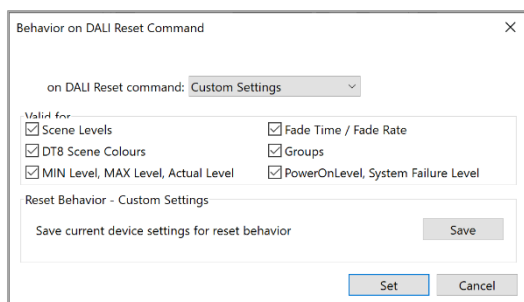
Behavior on DALI Reset Command

×

on DALI Reset command: Custom Settings

Valid for

☑ Scene Levels
☑ Fade Time / Fade Rate
☑ DT8 Scene Colours
☑ Groups
☑ MIN Level, MAX Level, Actual Level
☑ PowerOnLevel, System Failure Level

Reset Behavior - Custom Settings

Save current device settings for reset behavior

Save

Set

Cancel